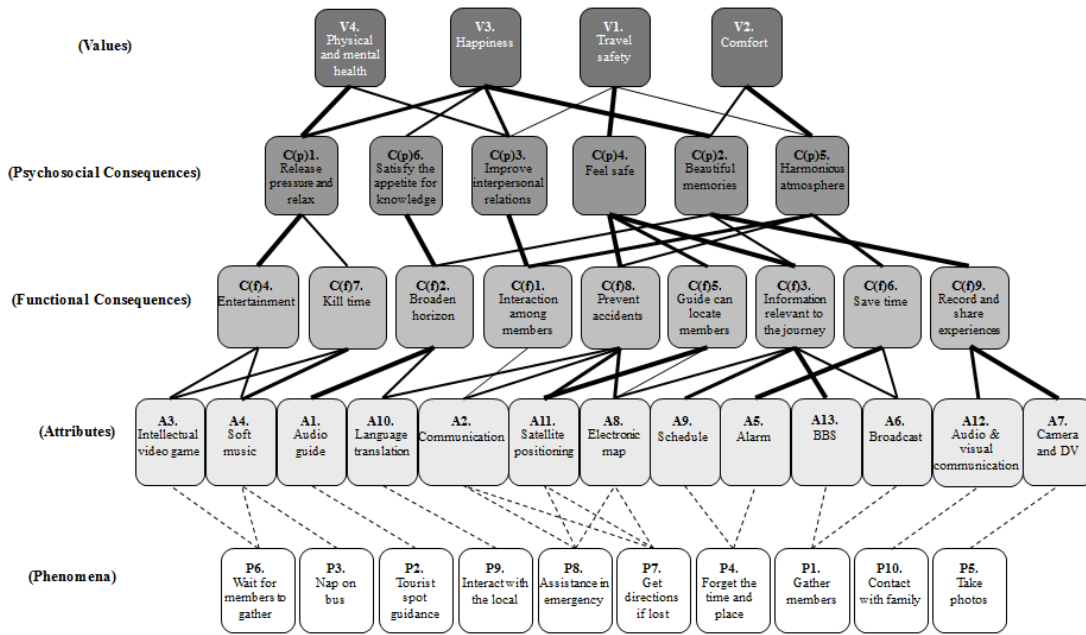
(Values)

V4. Physical and mental health

V3. Happiness

V1. Travel safety

V2. Comfort

(Psychosocial Consequences)

C(p)1. Release pressure and relax

C(p)6. Satisfy the appetite for knowledge

C(p)3. Improve interpersonal relations

C(p)4. Feel safe

C(p)2. Beautiful memories

C(p)5. Harmonious atmosphere

(Functional Consequences)

C(f)4. Entertainment

C(f)7. Kill time

C(f)2. Broaden horizon

C(f)1. Interaction among members

C(f)8. Prevent accidents

C(f)5. Guide can locate members

C(f)3. Information relevant to the journey

C(f)6. Save time

C(f)9. Record and share experiences

(Attributes)

A3. Intellectual video game

A4. Soft music

A1. Audio guide

A10. Language translation

A2. Communication

A11. Satellite positioning

A8. Electronic map

A9. Schedule

A5. Alarm

A13. BBS

A6. Broadcast

A12. Audio & visual communication

A7. Camera and DV

(Phenomena)

P6. Wait for members to gather

P3. Nap on bus

P2. Tourist spot guidance

P9. Interact with the local

P8. Assistance in emergency

P7. Get directions if lost

P4. Forget the time and place

P1. Gather members

P10. Contact with family

P5. Take photos